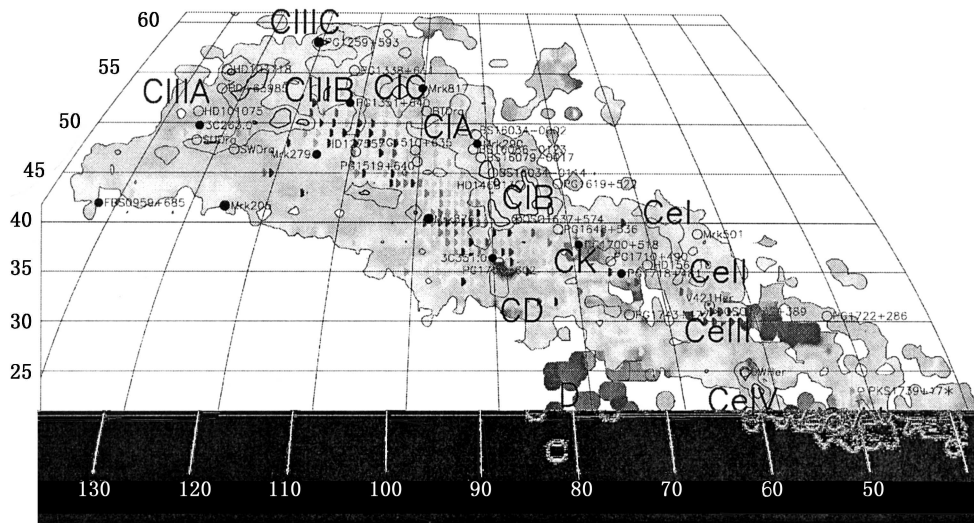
60
55
50
45
40
35
30
25
CIIIC
CIIIA
CIIB
CIC
CIA
CIB
CeI
CK
CeII
CD
CeIII
D
CeIV
PG1259+593
HD103313
PG1338+61
PG1351+640
Mrk817
HD104075
3C263.0
Mrk279
PG1519+640
Mrk205
FBS0959+685
PG1619+522
HD146?
PG1637+574
PG1649+536
PG1700+518
3C351.0
PG1710+490
PG1718+481
Mrk501
V421Her
PG1722+286
PKS1739+47
130
120
110
100
90
80
70
60
50